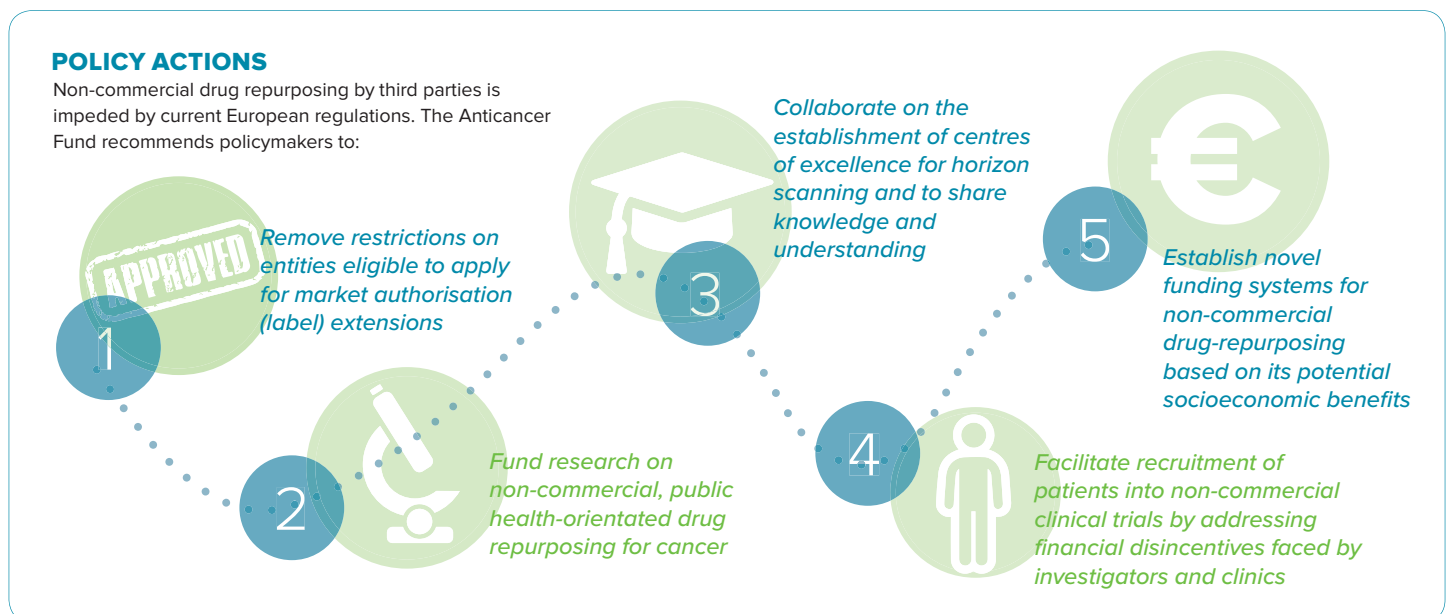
POLICY ACTIONS

Non-commercial drug repurposing by third parties is impeded by current European regulations. The Anticancer Fund recommends policymakers to:

APPROVED

1

Remove restrictions on entities eligible to apply for market authorisation (label) extensions

2

Fund research on non-commercial, public health-orientated drug repurposing for cancer

3

Collaborate on the establishment of centres of excellence for horizon scanning and to share knowledge and understanding

4

Facilitate recruitment of patients into non-commercial clinical trials by addressing financial disincentives faced by investigators and clinics

5

Establish novel funding systems for non-commercial drug-repurposing based on its potential socioeconomic benefits